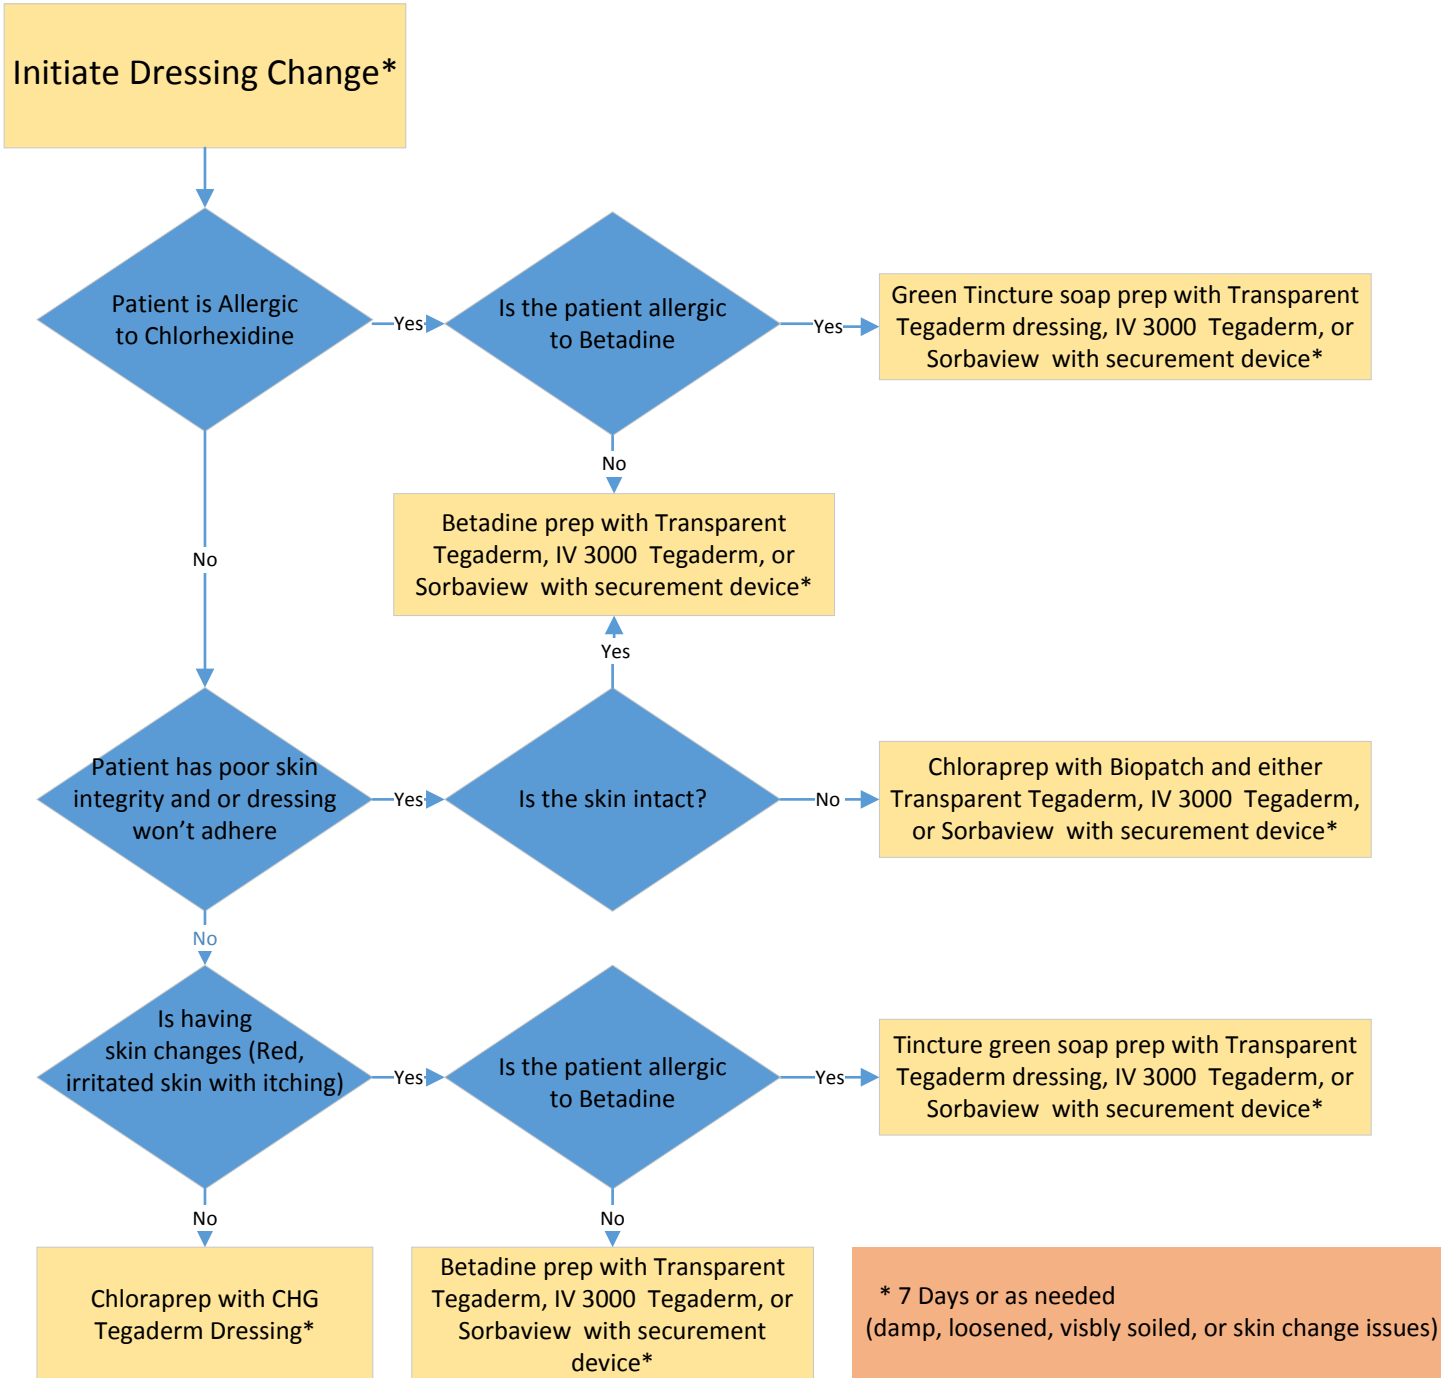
Initiate Dressing Change*

Patient is Allergic to Chlorhexidine

Yes

Is the patient allergic to Betadine

Yes

Green Tincture soap prep with Transparent Tegaderm dressing, IV 3000 Tegaderm, or Sorbaview with securement device*

No

Betadine prep with Transparent Tegaderm, IV 3000 Tegaderm, or Sorbaview with securement device*

No

Yes

Patient has poor skin integrity and or dressing won't adhere

Yes

Is the skin intact?

No

Chloraprep with Biopatch and either Transparent Tegaderm, IV 3000 Tegaderm, or Sorbaview with securement device*

No

Is having skin changes (Red, irritated skin with itching)

Yes

Is the patient allergic to Betadine

Yes

Tincture green soap prep with Transparent Tegaderm dressing, IV 3000 Tegaderm, or Sorbaview with securement device*

No

No

Chloraprep with CHG Tegaderm Dressing*

Betadine prep with Transparent Tegaderm, IV 3000 Tegaderm, or Sorbaview with securement device*

* 7 Days or as needed (damp, loosened, visbly soiled, or skin change issues)